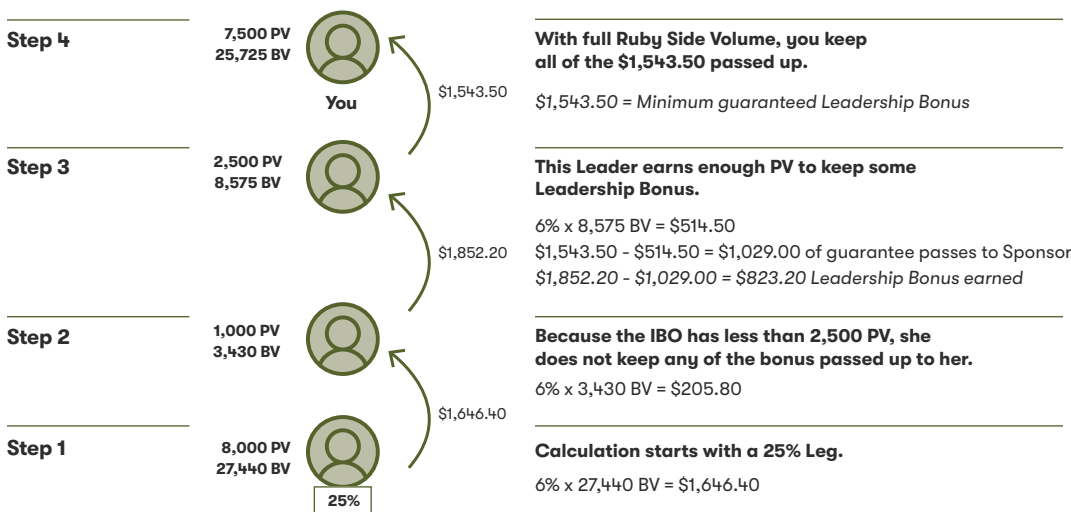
Step 4

7,500 PV
25,725 BV

You

$1,543.50

With full Ruby Side Volume, you keep all of the $1,543.50 passed up.

$1,543.50 = Minimum guaranteed Leadership Bonus

Step 3

2,500 PV
8,575 BV

$1,852.20

This Leader earns enough PV to keep some Leadership Bonus.

6% x 8,575 BV = $514.50
$1,543.50 - $514.50 = $1,029.00 of guarantee passes to Sponsor
$1,852.20 - $1,029.00 = $823.20 Leadership Bonus earned

Step 2

1,000 PV
3,430 BV

$1,646.40

Because the IBO has less than 2,500 PV, she does not keep any of the bonus passed up to her.

6% x 3,430 BV = $205.80

Step 1

8,000 PV
27,440 BV

25%

Calculation starts with a 25% Leg.

6% x 27,440 BV = $1,646.40